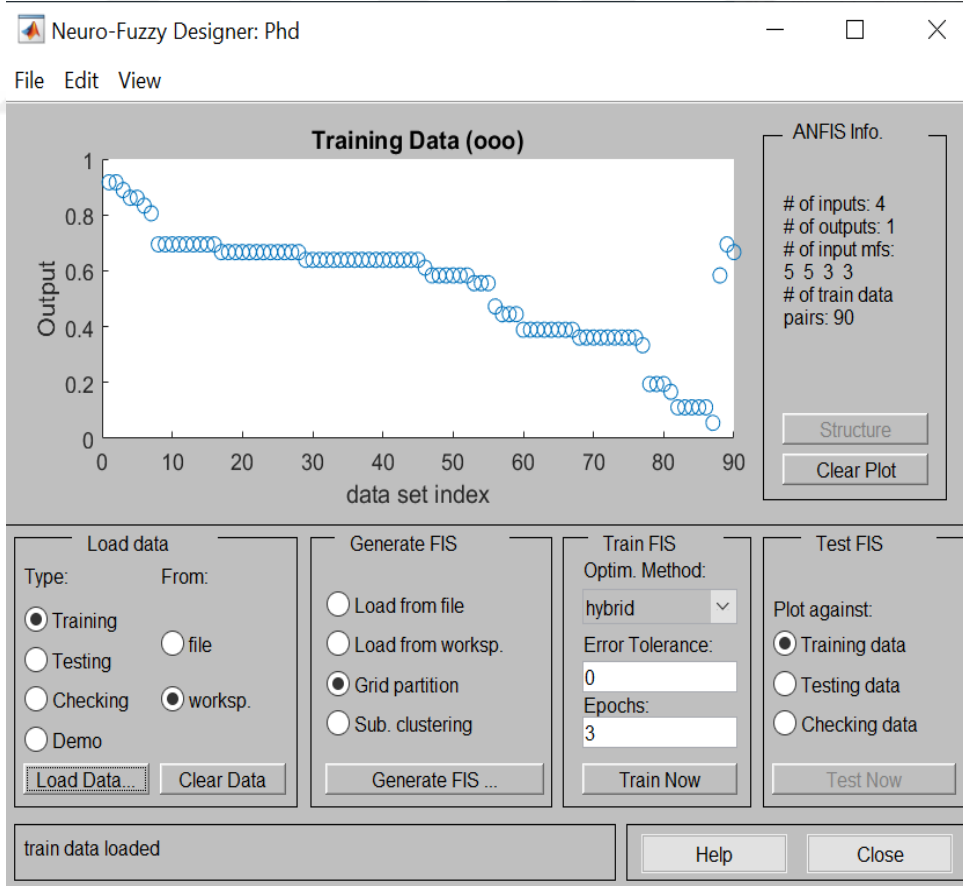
Neuro-Fuzzy Designer: Phd

File Edit View

Training Data (ooo)

1
0.8
0.6
0.4
0.2
0

Output

0 10 20 30 40 50 60 70 80 90

data set index

ANFIS Info.

# of inputs: 4
# of outputs: 1
# of input mfs:
5 5 3 3
# of train data pairs: 90

Structure

Clear Plot

Load data

Type:
Training
Testing
Checking
Demo

From:
file
worksp.

Load Data...
Clear Data

Generate FIS

Load from file
Load from worksp.
Grid partition
Sub. clustering

Generate FIS ...

Train FIS

Optim. Method:
hybrid

Error Tolerance:
0

Epochs:
3

Train Now

Test FIS

Plot against:
Training data
Testing data
Checking data

Test Now

train data loaded

Help
Close